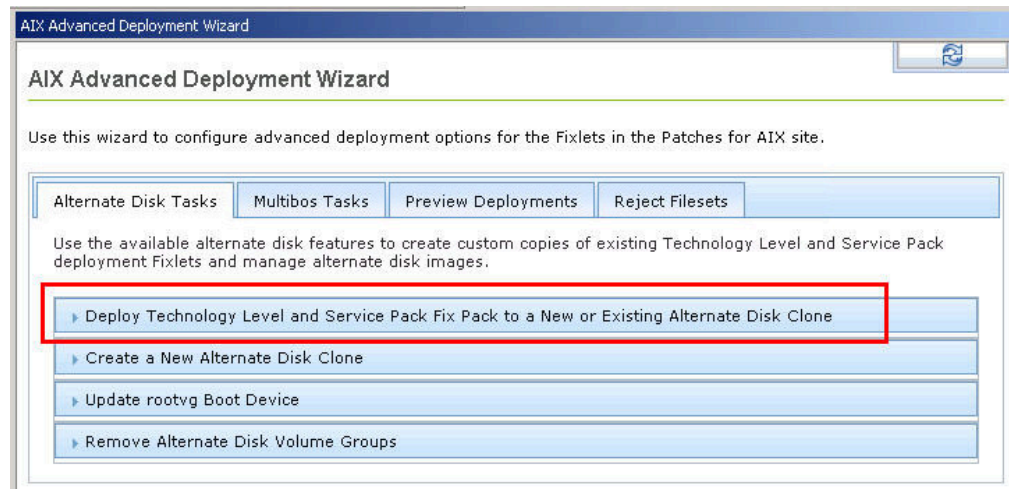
AIX Advanced Deployment Wizard

AIX Advanced Deployment Wizard

Use this wizard to configure advanced deployment options for the Fixlets in the Patches for AIX site.

Alternate Disk Tasks | Multibos Tasks | Preview Deployments | Reject Filesets

Use the available alternate disk features to create custom copies of existing Technology Level and Service Pack deployment Fixlets and manage alternate disk images.

Deploy Technology Level and Service Pack Fix Pack to a New or Existing Alternate Disk Clone

Create a New Alternate Disk Clone

Update rootvg Boot Device

Remove Alternate Disk Volume Groups